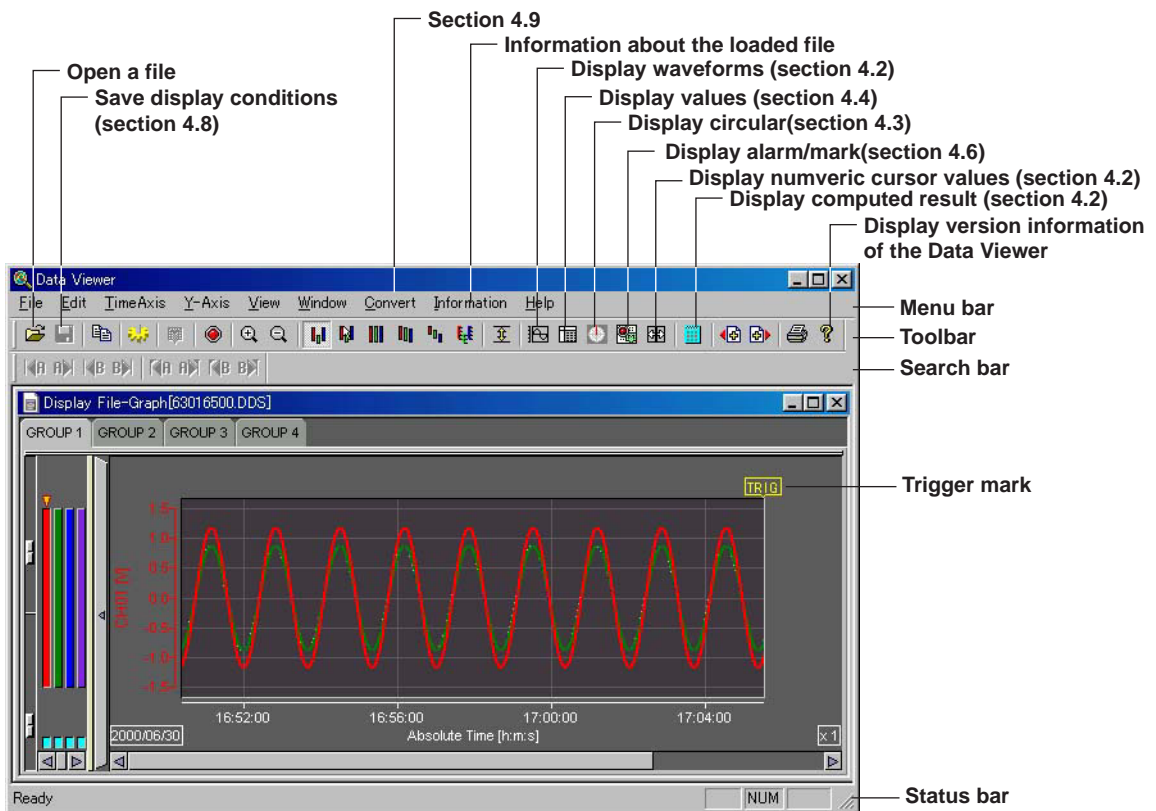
Section 4.9
Information about the loaded file
Open a file
Display waveforms (section 4.2)
Save display conditions (section 4.8)
Display values (section 4.4)
Display circular(section 4.3)
Display alarm/mark(section 4.6)
Display numveric cursor values (section 4.2)
Display computed result (section 4.2)
Display version information of the Data Viewer

Data Viewer
File Edit TimeAxis Y-Axis View Window Convert Information Help
Menu bar
Toolbar
Search bar

Display File-Graph[63016500.DDS]
GROUP 1 GROUP 2 GROUP 3 GROUP 4
TRIG
Trigger mark
1.5
1.0
0.5
0.0
-0.5
-1.0
-1.5
CH01 [V]
16:52:00 16:56:00 17:00:00 17:04:00
2000/06/30
Absolute Time [h:m:s]
x 1

Ready
NUM
Status bar